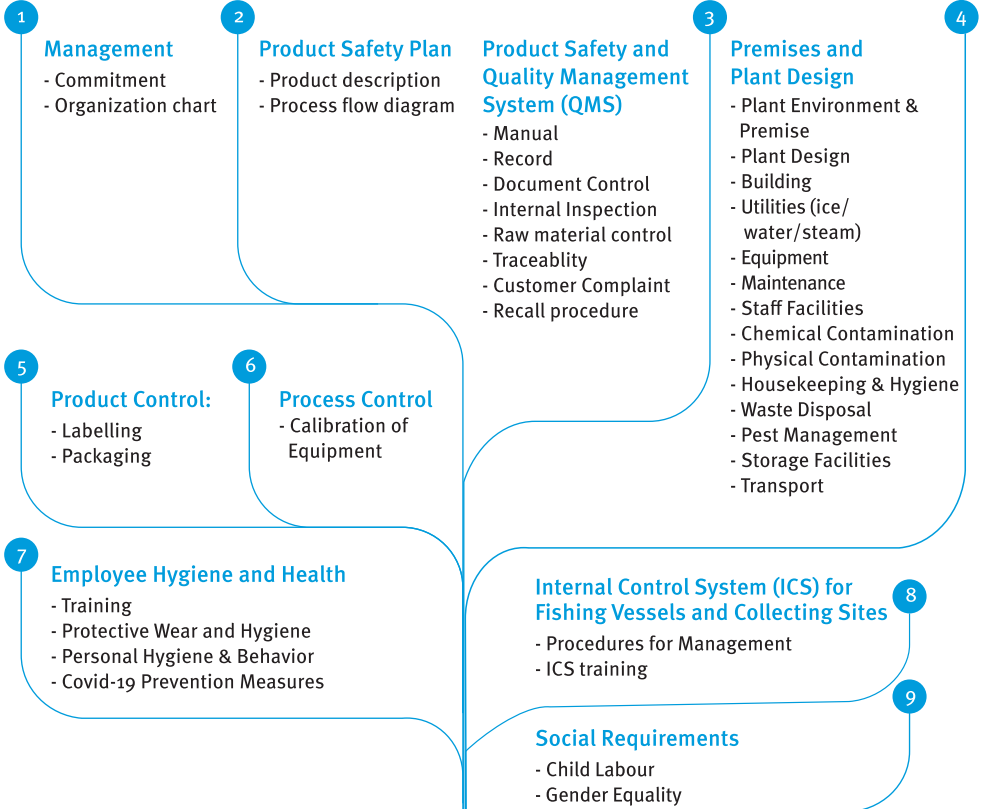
1

Management

- Commitment
- Organization chart

2

Product Safety Plan

- Product description
- Process flow diagram

Product Safety and Quality Management System (QMS)

- Manual
- Record
- Document Control
- Internal Inspection
- Raw material control
- Traceablity
- Customer Complaint
- Recall procedure

3

4

Premises and Plant Design

- Plant Environment & Premise
- Plant Design
- Building
- Utilities (ice/ water/steam)
- Equipment
- Maintenance
- Staff Facilities
- Chemical Contamination
- Physical Contamination
- Housekeeping & Hygiene
- Waste Disposal
- Pest Management
- Storage Facilities
- Transport

5

Product Control:

- Labelling
- Packaging

6

Process Control

- Calibration of Equipment

7

Employee Hygiene and Health

- Training
- Protective Wear and Hygiene
- Personal Hygiene & Behavior
- Covid-19 Prevention Measures

Internal Control System (ICS) for Fishing Vessels and Collecting Sites

8

- Procedures for Management
- ICS training

9

Social Requirements

- Child Labour
- Gender Equality